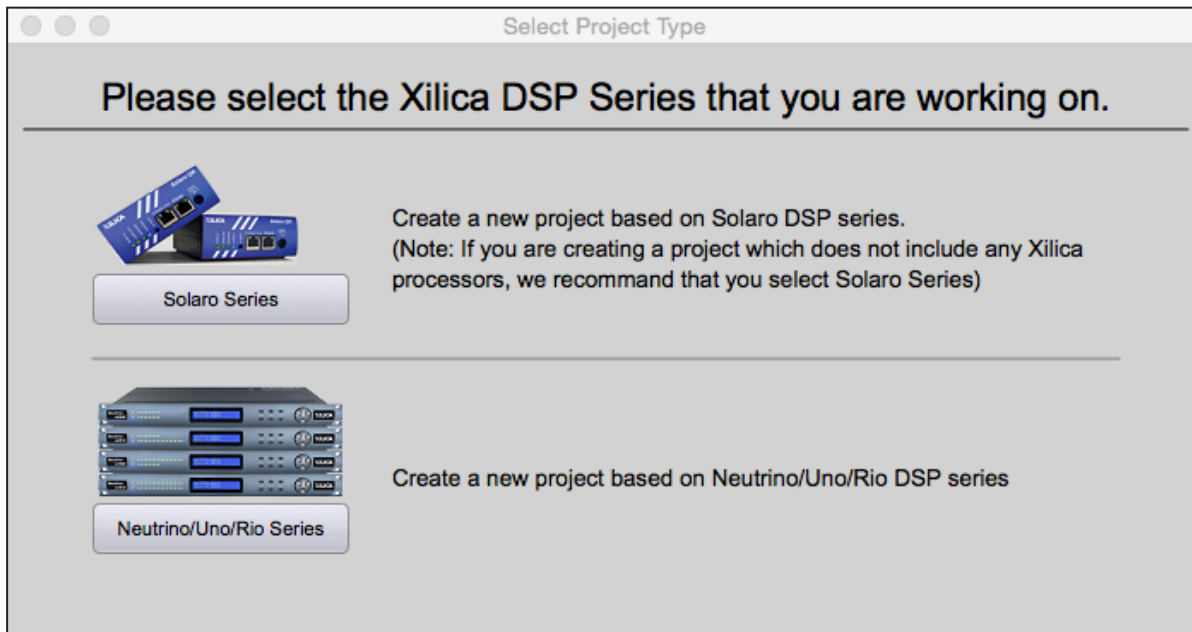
Select Project Type

Please select the Xilica DSP Series that you are working on.

Solaro Series

Create a new project based on Solaro DSP series.
(Note: If you are creating a project which does not include any Xilica processors, we recommand that you select Solaro Series)

Neutrino/Uno/Rio Series

Create a new project based on Neutrino/Uno/Rio DSP series